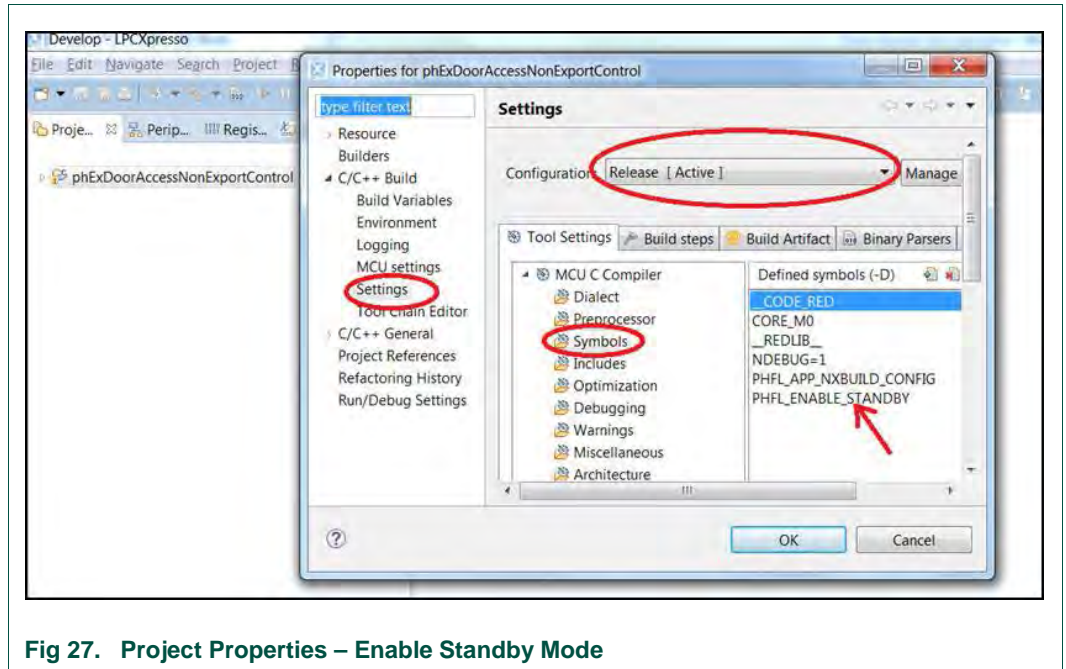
Develop - LPCXpresso
File Edit Navigate Search Project

Proje... Perip... Regis...

phExDoorAccessNonExportControl

Properties for phExDoorAccessNonExportControl

type filter text

Resource
Builders
C/C++ Build
Build Variables
Environment
Logging
MCU settings
Settings
Tool Chain Editor
C/C++ General
Project References
Refactoring History
Run/Debug Settings

Settings

Configuration: Release [ Active ]
Manage

Tool Settings
Build steps
Build Artifact
Binary Parsers

MCU C Compiler
Dialect
Preprocessor
Symbols
Includes
Optimization
Debugging
Warnings
Miscellaneous
Architecture

Defined symbols (-D)
__CODE_RED
CORE_M0
__REDLIB__
NDEBUG=1
PHFL_APP_NXBUILD_CONFIG
PHFL_ENABLE_STANDBY

OK
Cancel

Fig 27. Project Properties – Enable Standby Mode